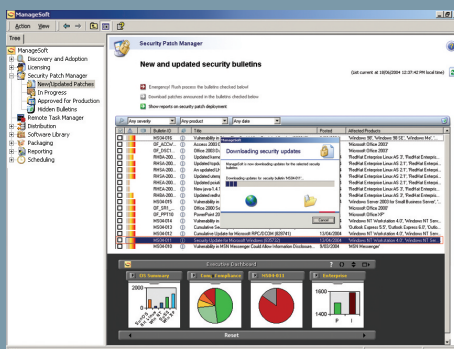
ManageSoft

Action View

Tree

ManageSoft
Discovery and Adoption
Licensing
Security Patch Manager
New/Updated Patches
In Progress
Approved for Production
Hidden Bulletins
Remote Task Manager
Distribution
Software Library
Packaging
Reporting
Scheduling

Security Patch Manager

New and updated security bulletins

(Last current at: 18/06/2004 12:37:42 PM local time)

Emergency! Push process the bulletins checked below

Download patches announced in the bulletins checked below

Show reports on security patch deployment

Any severity | Any category | Any date

| | Bulletin ID | | Title | Posted | Affected Products |
|---|---|---|---|---|---|
| | MS04-016 | | Vulnerability in DirectPlay Could Allow Denial of Service | | "Windows 98", "Windows 98 SE", "Windows Me" |
| | OF_ACCW | | Access 2003 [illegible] | | Microsoft Office 2003 |
| | OF_OSCI | | Office 2003 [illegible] | | Microsoft Office 2003 |
| | RHSA-200 | | Updated kerne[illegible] | | "Redhat Enterprise Linux AS 2.1", "RedHat Enterpris... |
| | RHSA-200 | | Updated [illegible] | | "Redhat Enterprise Linux AS 2.1", "RedHat Enterpris... |
| | RHSA-200 | | An updated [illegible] | | "Redhat Enterprise Linux AS 2.1", "RedHat Enterpris... |
| | RHSA-200 | | Updated utemp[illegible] | | "Redhat Enterprise Linux AS 2.1", "RedHat Enterpris... |
| | RHSA-200 | | Updated proxi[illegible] | | "Redhat Enterprise Linux AS 2.1", "RedHat Enterpris... |
| | RHSA-200 | | New proxy 1.4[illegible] | | "Redhat Enterprise Linux AS 2.1", "RedHat Enterpris... |
| | RHSA-200 | | Updated netw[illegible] | | "Redhat Enterprise Linux AS 2.1", "RedHat Enterpris... |
| | MS04-015 | | Vulnerability in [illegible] | | "Windows Server 2003 for Small Business Server", "... |
| | OF_SRI | | Office 2003 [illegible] | | Microsoft Office 2003 |
| | OF_PPT16 | | PowerPoint 20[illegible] | | Microsoft Office 2003 |
| | OF_PPT16 | | Vulnerability in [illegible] | | Microsoft Office XP |
| | MS04-014 | | Vulnerability in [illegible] | | "Windows NT Server 4.0", "Windows NT Serv... |
| | MS04-013 | | Vulnerability in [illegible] | | "Outlook Express 5.5", "Outlook Express 6.0", "Outlo... |
| | MS04-012 | | Cumulative Update for Microsoft RPC/DCOM (828741) | 13/04/2004 | "Windows NT Workstation 4.0", "Windows NT Serv... |
| | MS04-011 | | Security Update for Microsoft Windows (835732) | 13/04/2004 | "Windows NT Workstation 4.0", "Windows NT Ser... |
| | MS04-010 | | Vulnerability in MSN Messenger Could Allow Information Disclosure | 13/04/2004 | "MSN Messenger" |

Downloading security updates

ManageSoft is now downloading updates to the selected security bulletins.

Downloading updates for security bulletin MS04-011

Cancel

Executive Dashboard

OS Summary

Compliance

MS04-011

Enterprise

2000
1000

1600
1400

Reset